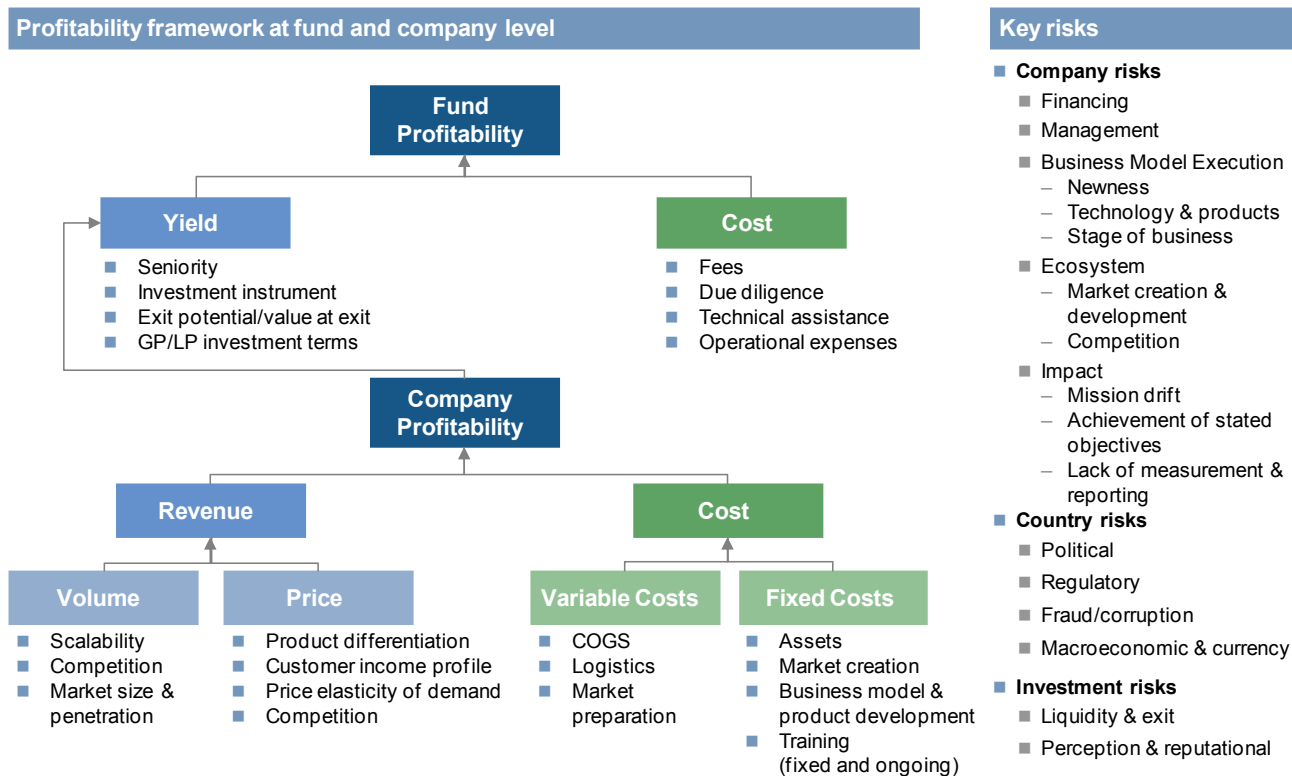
Profitability framework at fund and company level

Fund Profitability

Yield
- Seniority
- Investment instrument
- Exit potential/value at exit
- GP/LP investment terms

Cost
- Fees
- Due diligence
- Technical assistance
- Operational expenses

Company Profitability

Revenue

Cost

Volume
- Scalability
- Competition
- Market size & penetration

Price
- Product differentiation
- Customer income profile
- Price elasticity of demand
- Competition

Variable Costs
- COGS
- Logistics
- Market preparation

Fixed Costs
- Assets
- Market creation
- Business model & product development
- Training (fixed and ongoing)

Key risks

- Company risks
  - Financing
  - Management
  - Business Model Execution
    – Newness
    – Technology & products
    – Stage of business
  - Ecosystem
    – Market creation & development
    – Competition
  - Impact
    – Mission drift
    – Achievement of stated objectives
    – Lack of measurement & reporting
- Country risks
  - Political
  - Regulatory
  - Fraud/corruption
  - Macroeconomic & currency
- Investment risks
  - Liquidity & exit
  - Perception & reputational